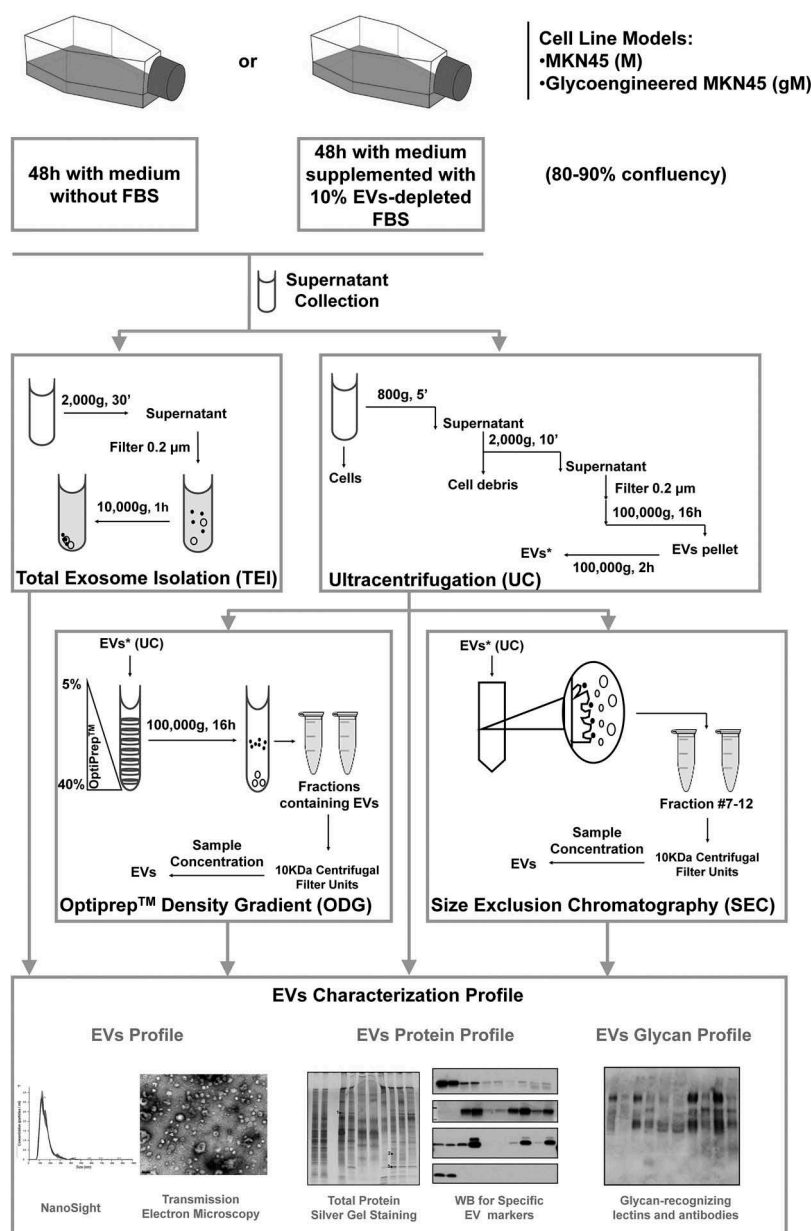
or

Cell Line Models:
•MKN45 (M)
•Glycoengineered MKN45 (gM)

48h with medium without FBS

48h with medium supplemented with 10% EVs-depleted FBS

(80-90% confluency)

Supernatant Collection

2,000g, 30'
Supernatant
Filter 0.2 μm
10,000g, 1h

Total Exosome Isolation (TEI)

800g, 5'
Supernatant
2,000g, 10'
Supernatant
Cells
Cell debris
Filter 0.2 μm
100,000g, 16h
EVs*
EVs pellet
100,000g, 2h

Ultracentrifugation (UC)

EVs* (UC)
5%
OptiPrep™
40%
100,000g, 16h
Fractions containing EVs
Sample Concentration
EVs
10KDa Centrifugal Filter Units

Optiprep™ Density Gradient (ODG)

EVs* (UC)
Fraction #7-12
Sample Concentration
EVs
10KDa Centrifugal Filter Units

Size Exclusion Chromatography (SEC)

EVs Characterization Profile

EVs Profile

EVs Protein Profile

EVs Glycan Profile

NanoSight

Transmission Electron Microscopy

Total Protein Silver Gel Staining

WB for Specific EV markers

Glycan-recognizing lectins and antibodies